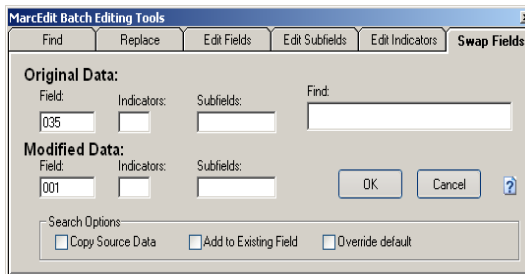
MarcEdit Batch Editing Tools

Find | Replace | Edit Fields | Edit Subfields | Edit Indicators | Swap Fields

Original Data:
Field: 035
Indicators:
Subfields:
Find:

Modified Data:
Field: 001
Indicators:
Subfields:

OK
Cancel
?

Search Options
Copy Source Data
Add to Existing Field
Override default